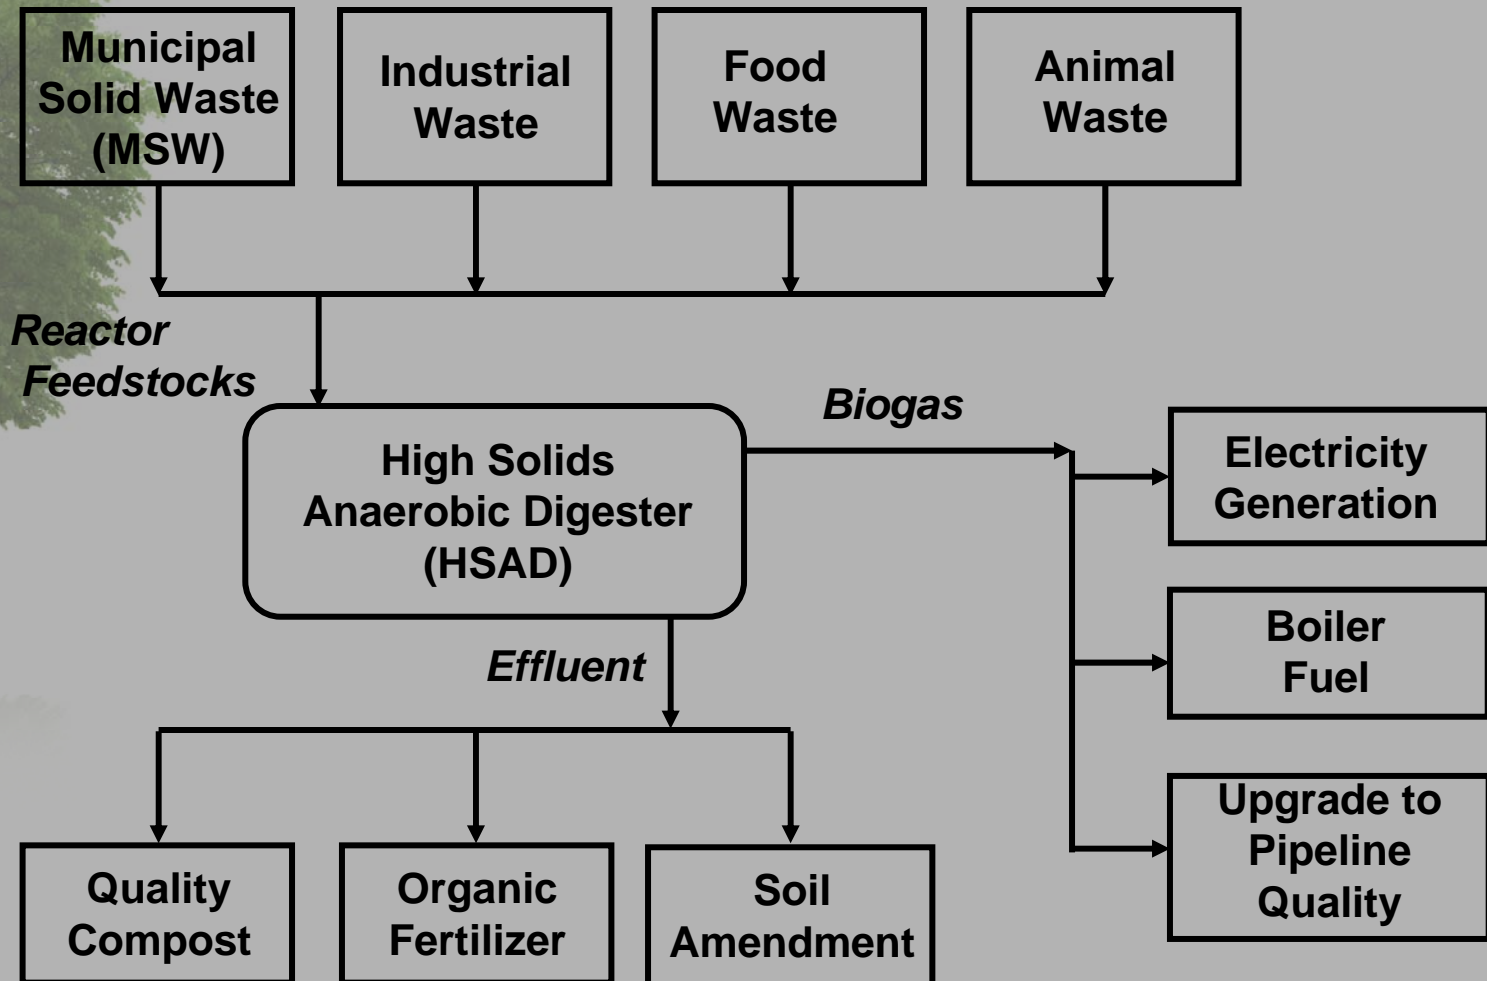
Municipal Solid Waste (MSW)

Industrial Waste

Food Waste

Animal Waste

Reactor Feedstocks

High Solids Anaerobic Digester (HSAD)

Biogas

Electricity Generation

Boiler Fuel

Upgrade to Pipeline Quality

Effluent

Quality Compost

Organic Fertilizer

Soil Amendment